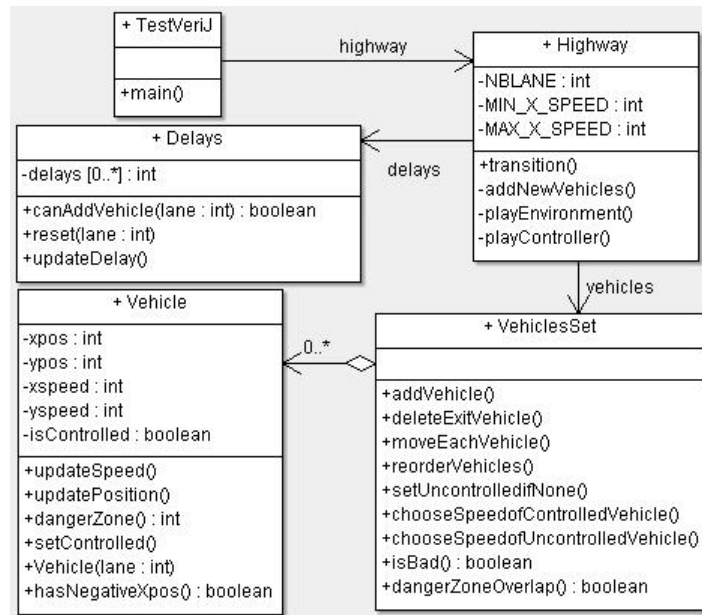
+ TestVeriJ

+main()

highway

+ Highway

-NBLANE : int
-MIN_X_SPEED : int
-MAX_X_SPEED : int

+transition()
-addNewVehicles()
-playEnvironment()
-playController()

+ Delays

-delays [0..*] : int

+canAddVehicle(lane : int) : boolean
+reset(lane : int)
+updateDelay()

delays

vehicles

+ Vehicle

-xpos : int
-ypos : int
-xspeed : int
-yspeed : int
-isControlled : boolean

+updateSpeed()
+updatePosition()
+dangerZone() : int
+setControlled()
+Vehicle(lane : int)
+hasNegativeXpos() : boolean

0..*

+ VehiclesSet

+addVehicle()
+deleteExitVehicle()
+moveEachVehicle()
+reorderVehicles()
+setUncontrolledifNone()
+chooseSpeedofControlledVehicle()
+chooseSpeedofUncontrolledVehicle()
+isBad() : boolean
+dangerZoneOverlap() : boolean